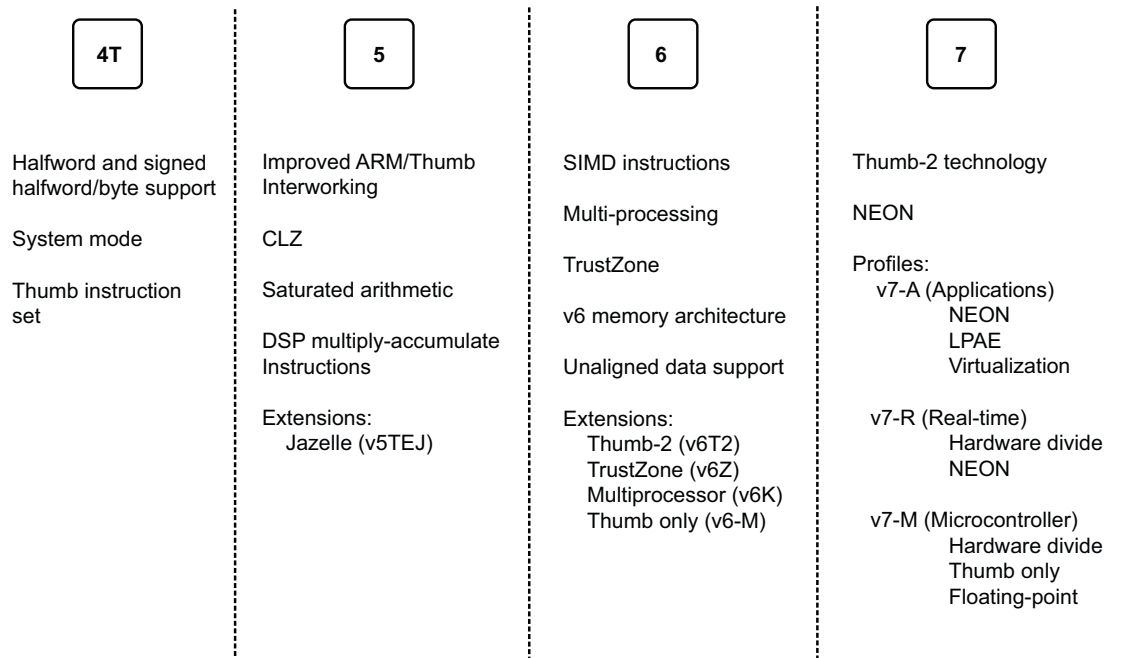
4T

Halfword and signed halfword/byte support

System mode

Thumb instruction set

5

Improved ARM/Thumb Interworking

CLZ

Saturated arithmetic

DSP multiply-accumulate Instructions

Extensions:
Jazelle (v5TEJ)

6

SIMD instructions

Multi-processing

TrustZone

v6 memory architecture

Unaligned data support

Extensions:
Thumb-2 (v6T2)
TrustZone (v6Z)
Multiprocessor (v6K)
Thumb only (v6-M)

7

Thumb-2 technology

NEON

Profiles:
v7-A (Applications)
NEON
LPAE
Virtualization

v7-R (Real-time)
Hardware divide
NEON

v7-M (Microcontroller)
Hardware divide
Thumb only
Floating-point